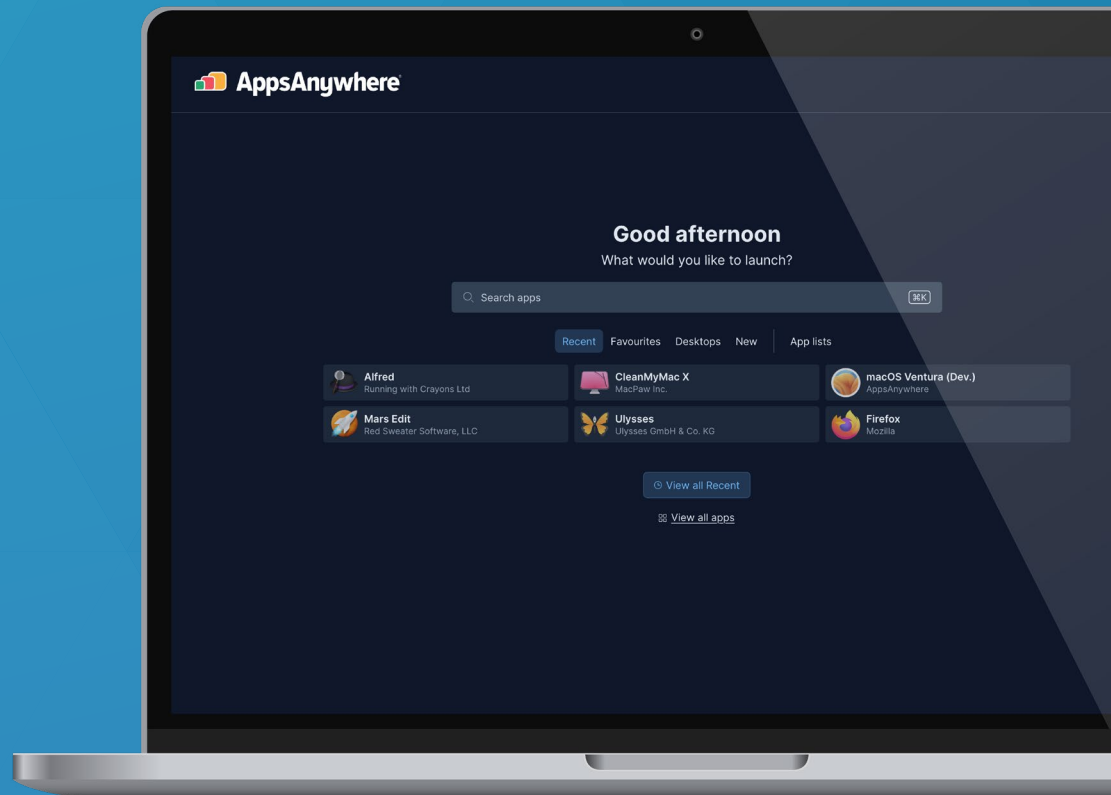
AppsAnywhere

Good afternoon

What would you like to launch?

Search apps ⌘K

Recent Favourites Desktops New App lists

Alfred
Running with Crayons Ltd

CleanMyMac X
MacPaw Inc.

macOS Ventura (Dev.)
AppsAnywhere

Mars Edit
Red Sweater Software, LLC

Ulysses
Ulysses GmbH & Co. KG

Firefox
Mozilla

View all Recent

View all apps